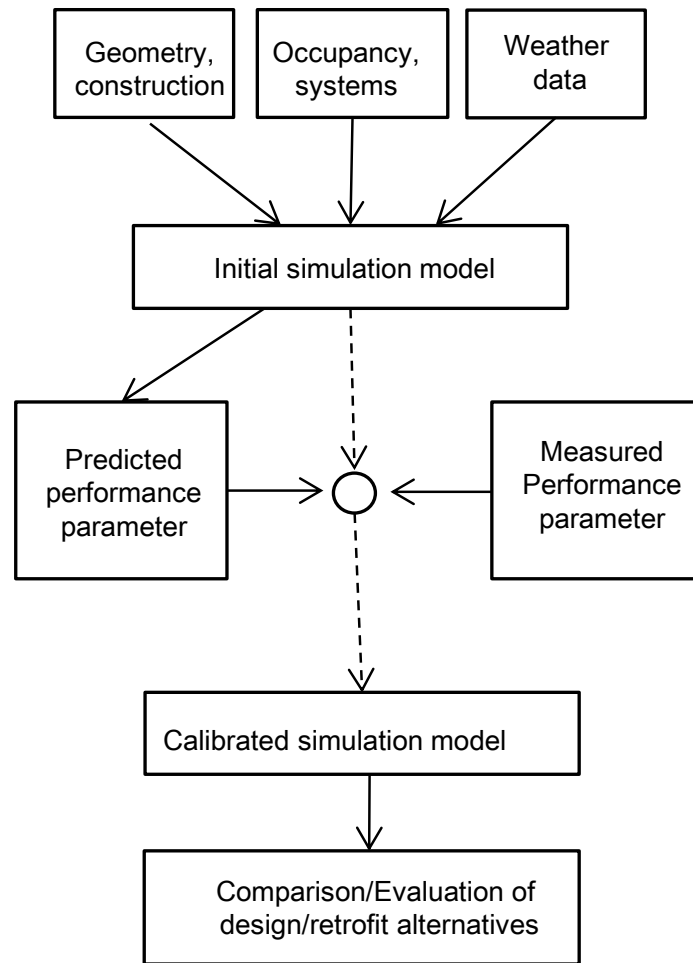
Geometry, construction

Occupancy, systems

Weather data

Initial simulation model

Predicted performance parameter

Measured Performance parameter

Calibrated simulation model

Comparison/Evaluation of design/retrofit alternatives